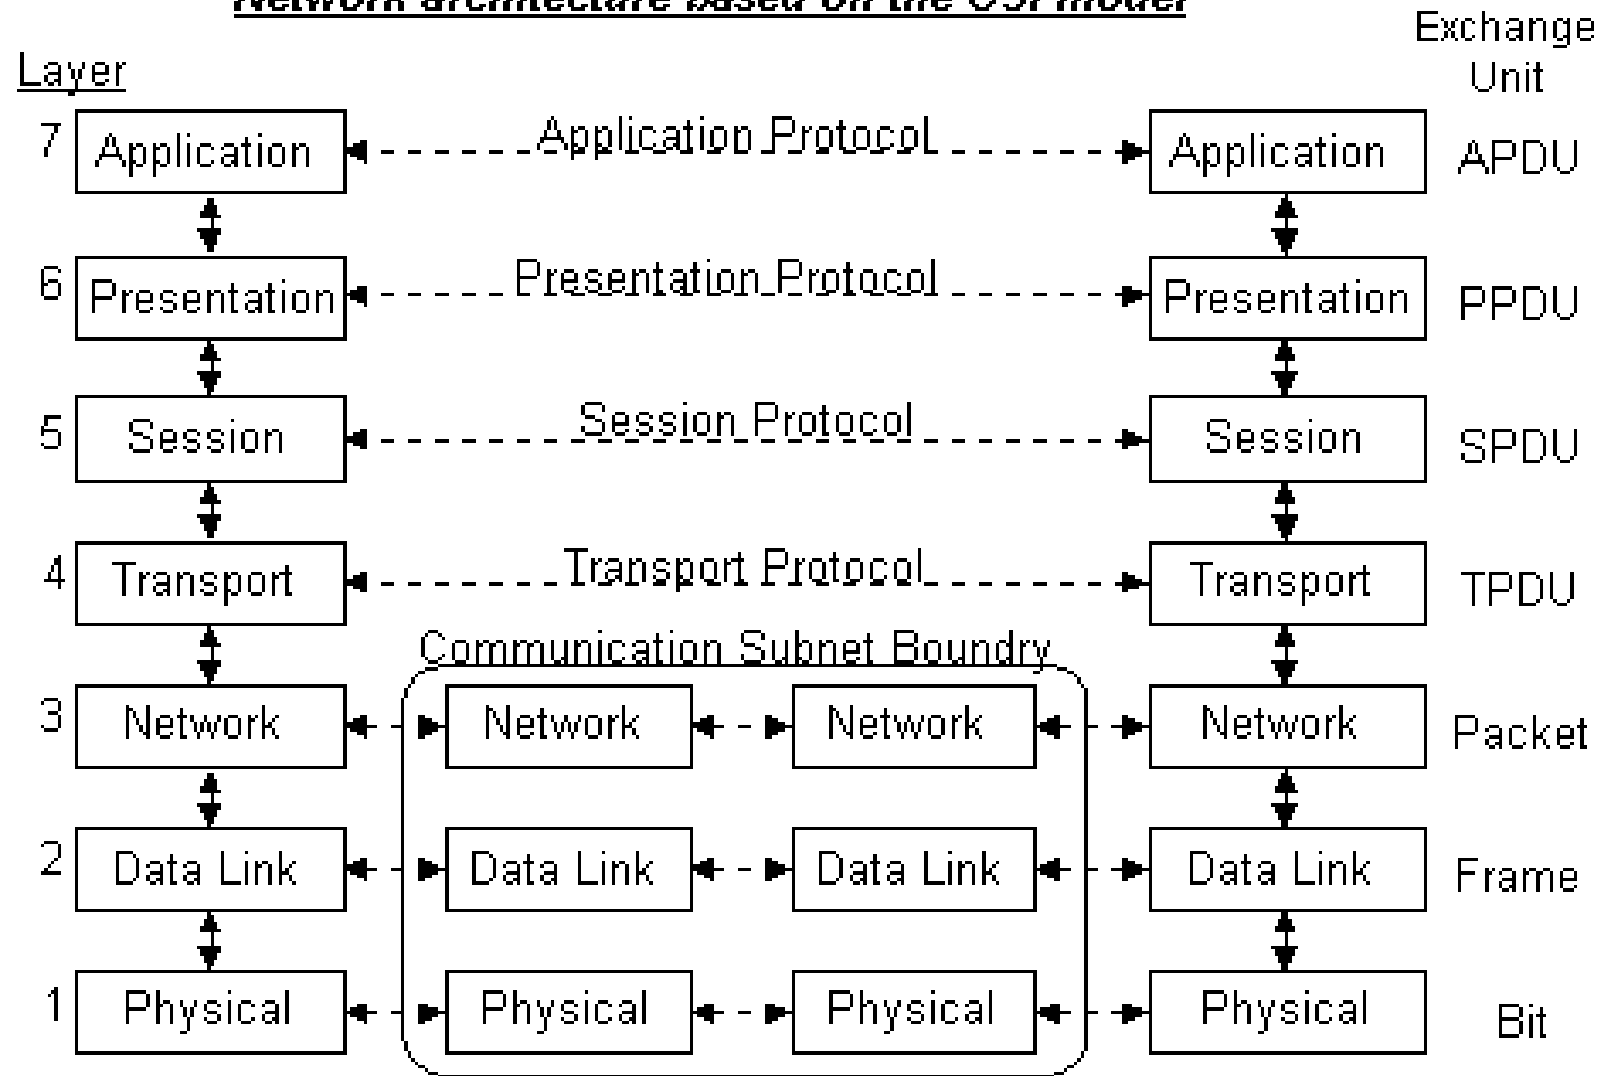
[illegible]

Layer

Exchange Unit

7 Application

Application Protocol

Application

APDU

6 Presentation

Presentation Protocol

Presentation

PPDU

5 Session

Session Protocol

Session

SPDU

4 Transport

Transport Protocol

Transport

TPDU

Communication Subnet Boundry

3 Network

Network

Network

Network

Packet

2 Data Link

Data Link

Data Link

Data Link

Frame

1 Physical

Physical

Physical

Physical

Bit